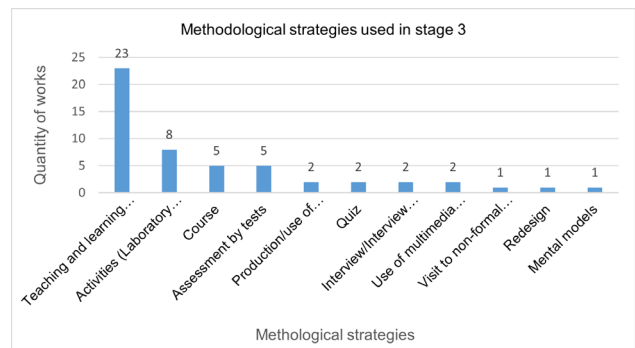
Methodological strategies used in stage 3

Quantity of works

25
20
15
10
5
0

23
8
5
5
2
2
2
2
1
1
1

Teaching and learning...
Activities (Laboratory...
Course
Assessment by tests
Production/use of...
Quiz
Interview/Interview...
Use of multimedia...
Visit to non-formal...
Redesign
Mental models

Methological strategies